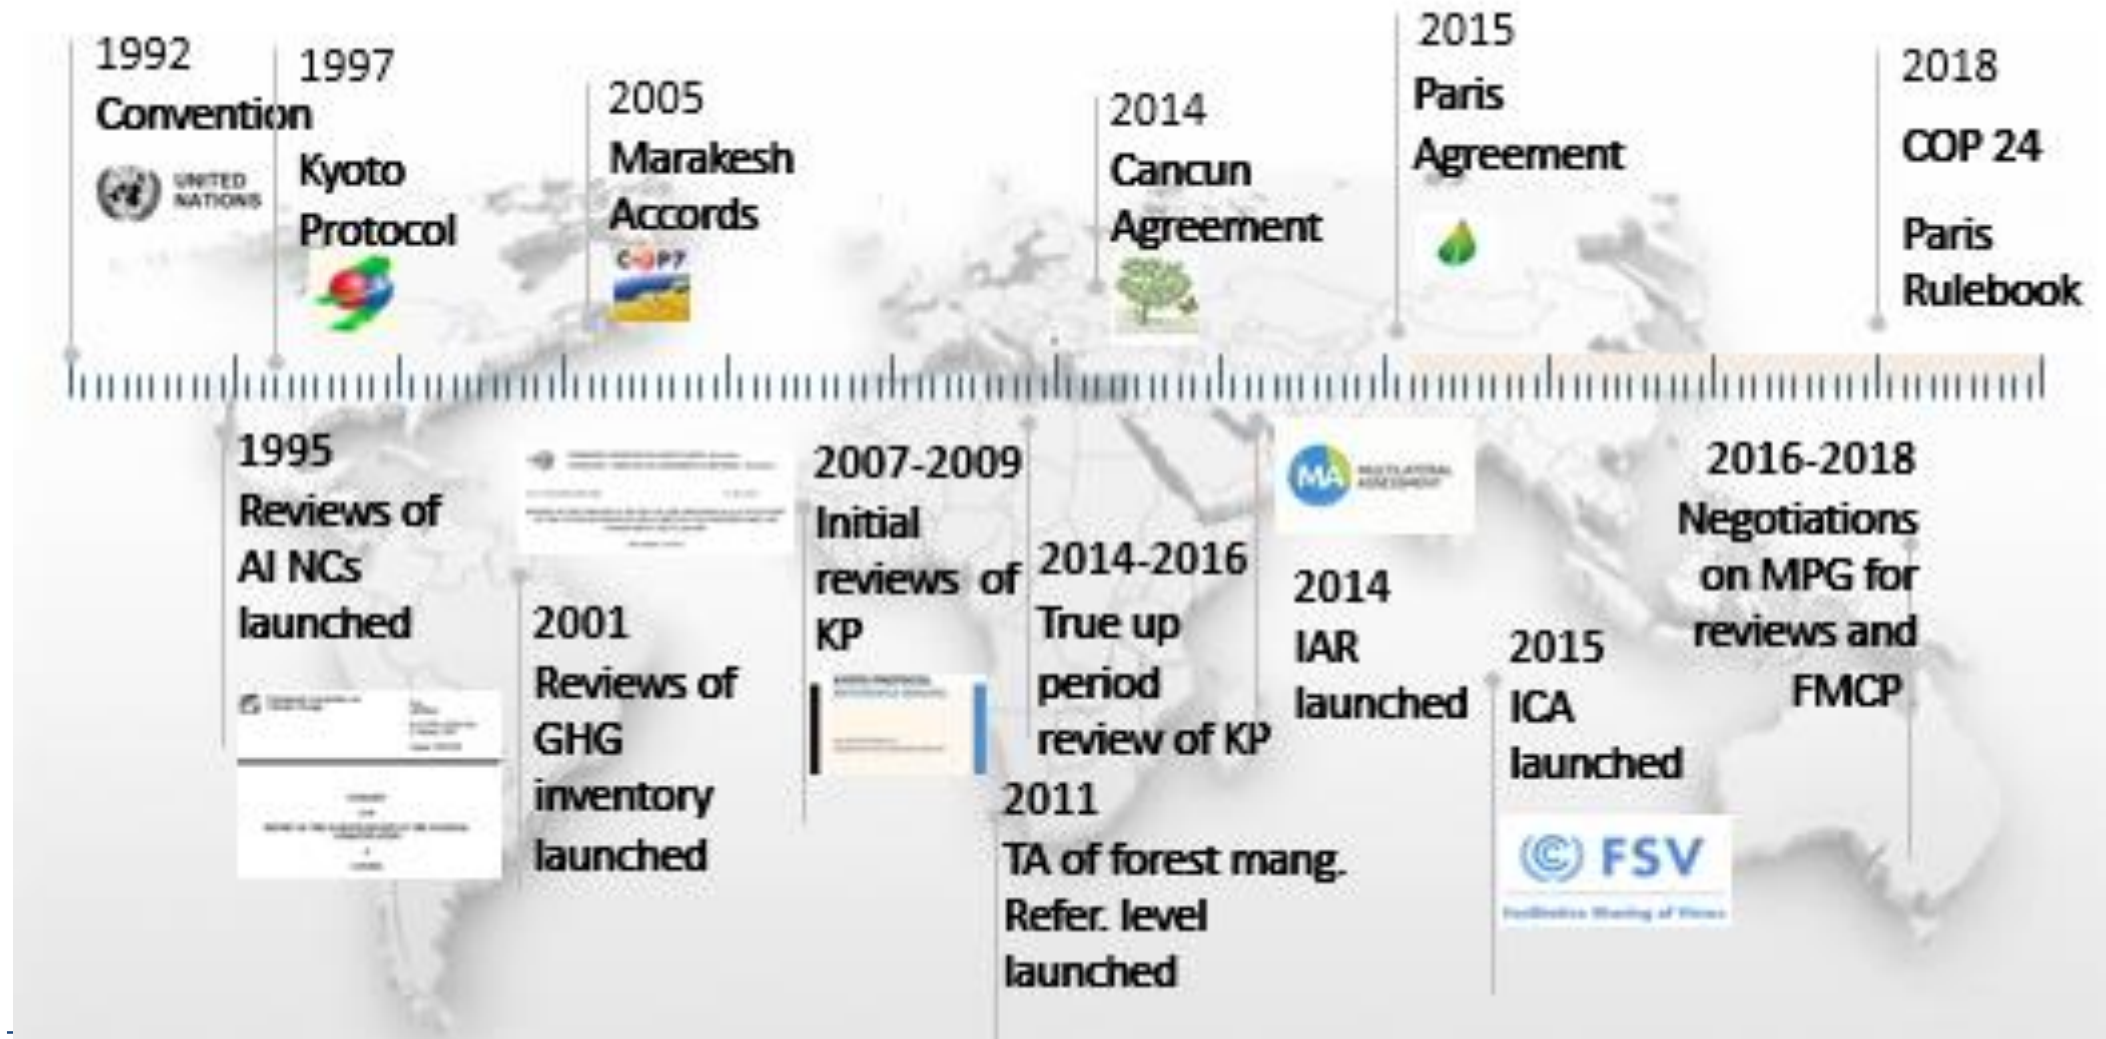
1992
Convention

UNITED NATIONS

1997
Kyoto Protocol

2005
Marakesh Accords

COP7

2014
Cancun Agreement

2015
Paris Agreement

2018
COP 24
Paris Rulebook

1995
Reviews of AI NCs launched

2001
Reviews of GHG inventory launched

2007-2009
Initial reviews of KP

2014-2016
True up period review of KP

2011
TA of forest mang. Refer. level launched

MA MULTILATERAL ASSESSMENT

2014
IAR launched

2015
ICA launched

FSV
Facilitative Sharing of Views

2016-2018
Negotiations on MPG for reviews and FMCP